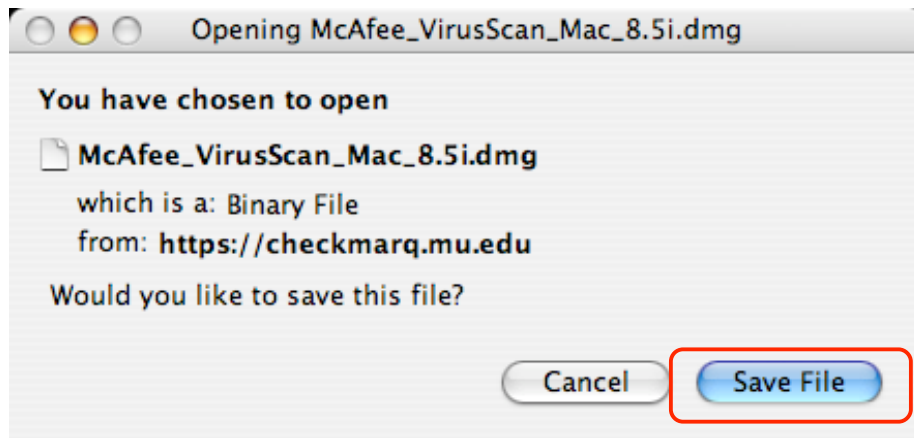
Opening McAfee_VirusScan_Mac_8.5i.dmg

You have chosen to open

McAfee_VirusScan_Mac_8.5i.dmg

which is a: Binary File

from: https://checkmarq.mu.edu

Would you like to save this file?

Cancel

Save File